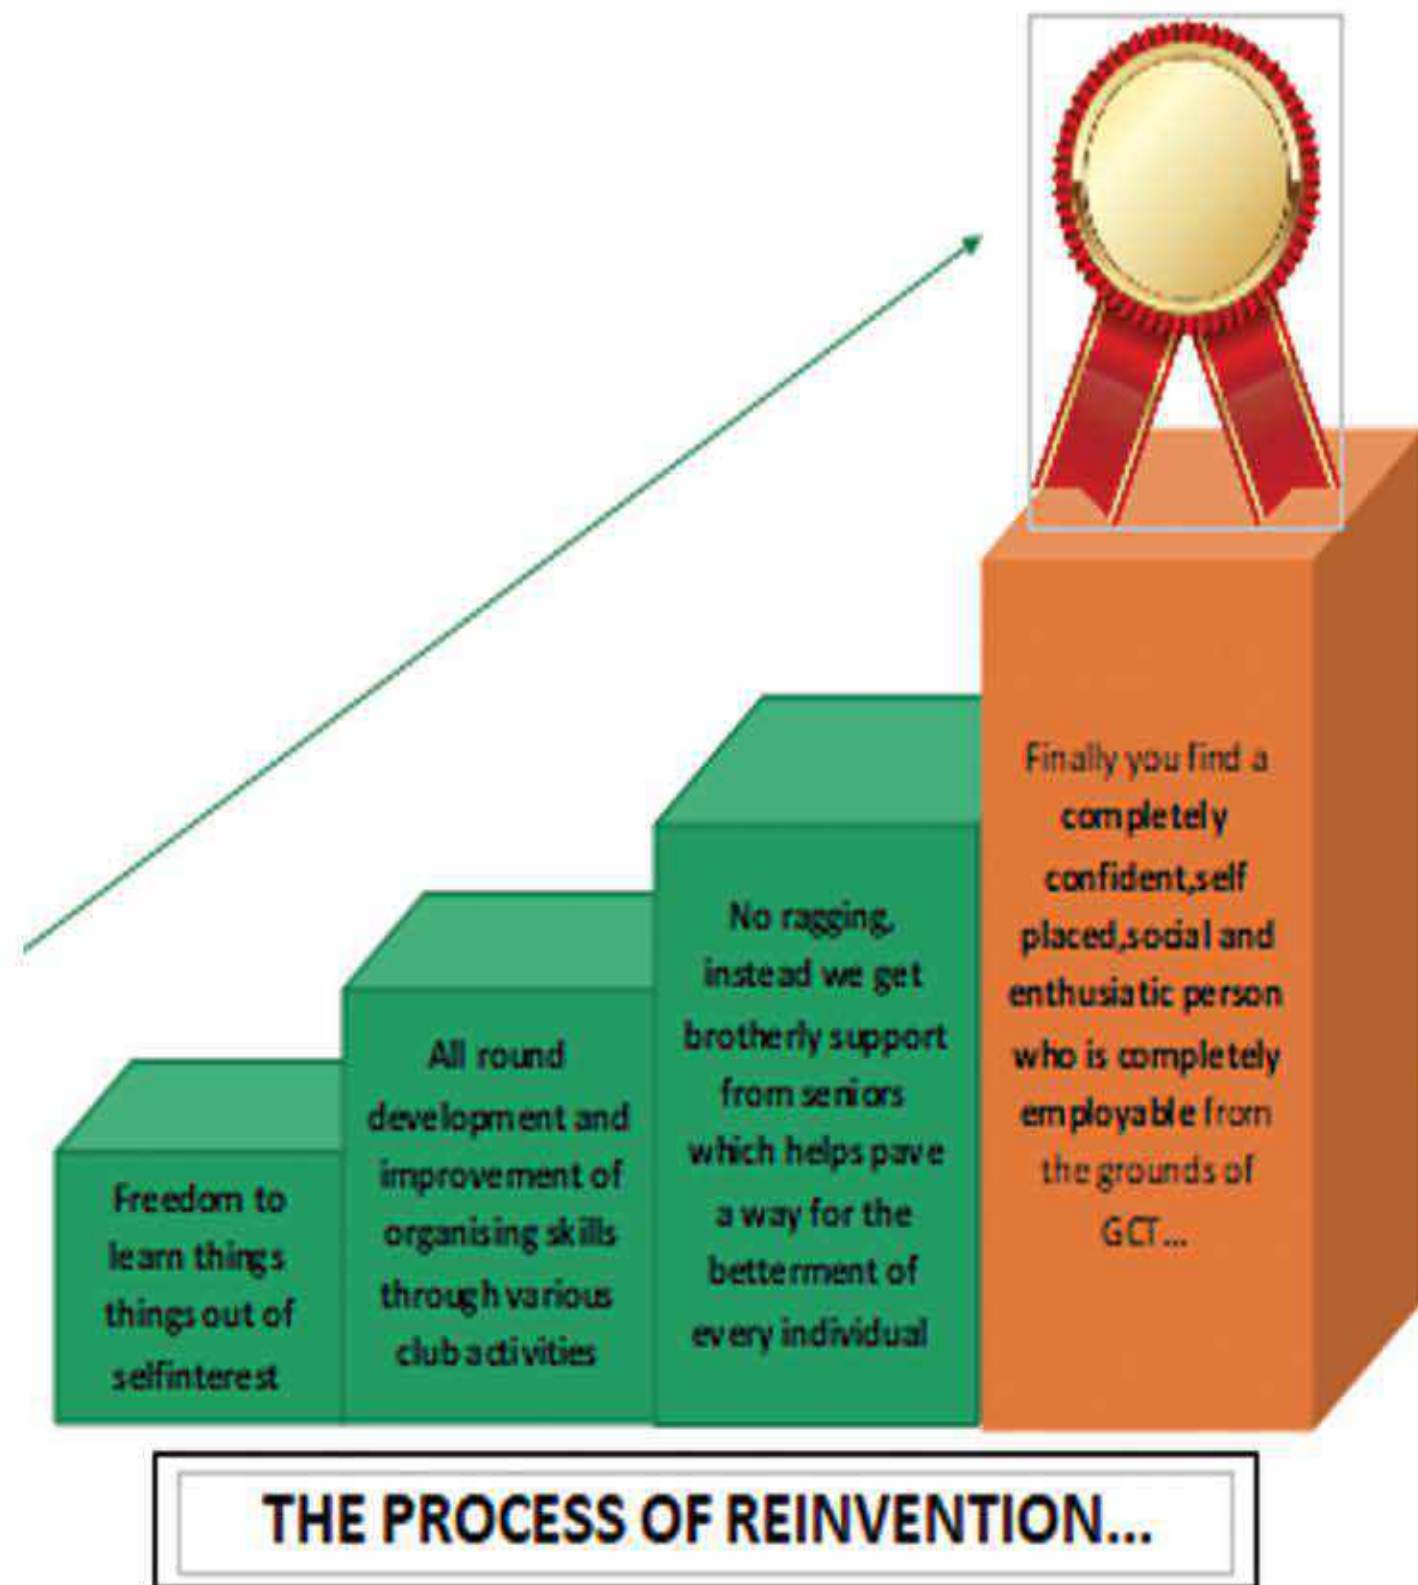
Freedom to learn things things out of selfinterest

All round development and improvement of organising skills through various club activities

No ragging, instead we get brotherly support from seniors which helps pave a way for the betterment of every individual

Finally you find a completely confident,self placed,social and enthusiatic person who is completely employable from the grounds of GCT...

THE PROCESS OF REINVENTION...